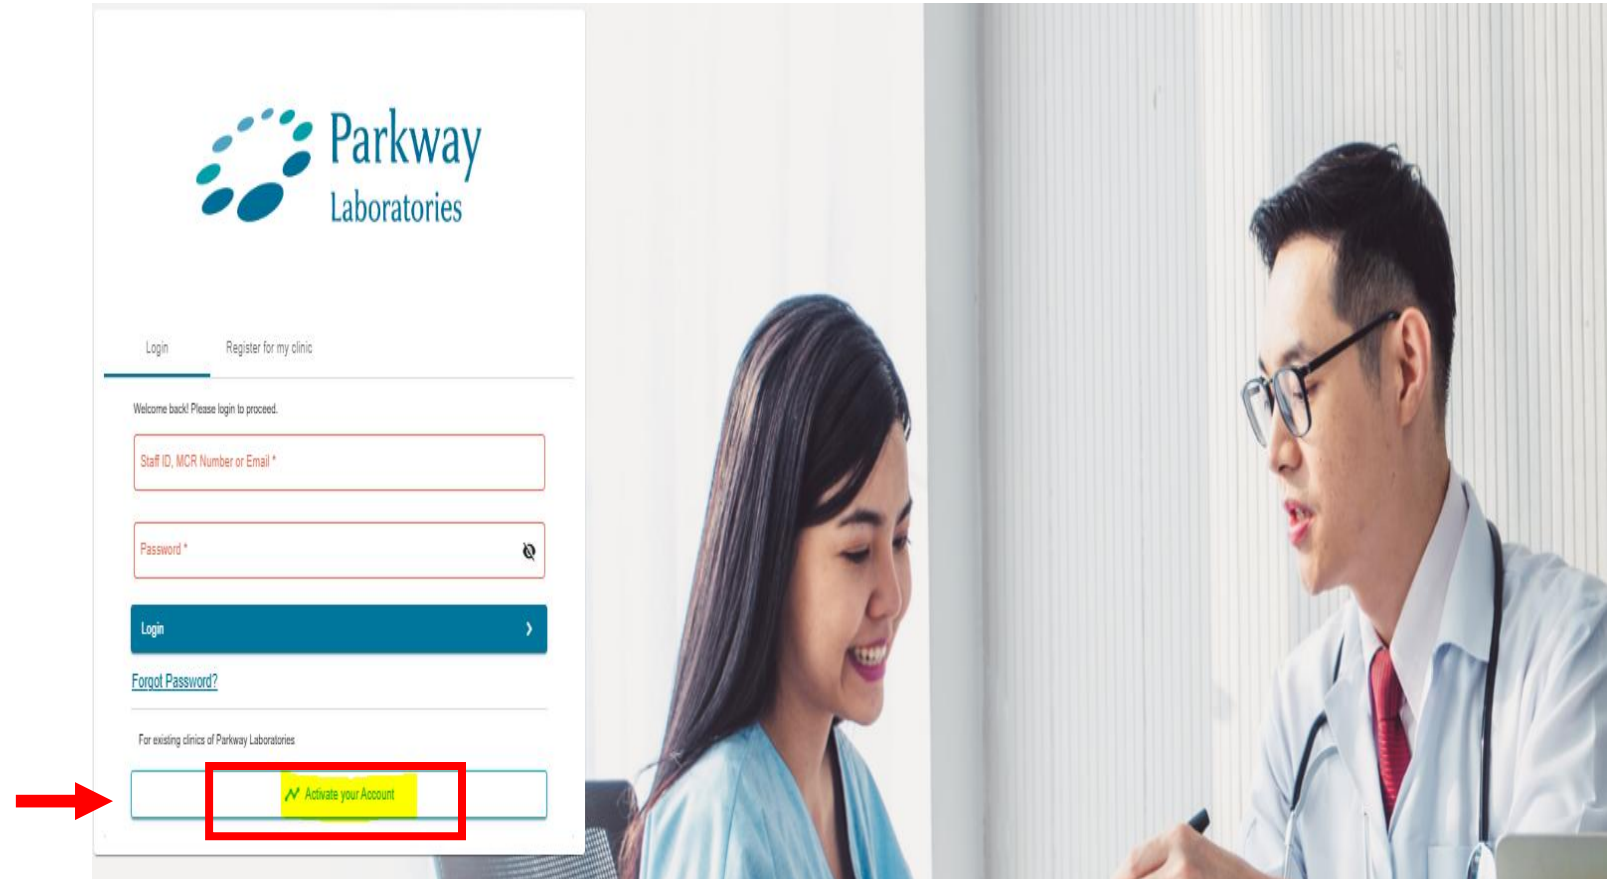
Parkway Laboratories

Login

Register for my clinic

Welcome back! Please login to proceed.

Staff ID, MCR Number or Email *

Password *

Login

Forgot Password?

For existing clinics of Parkway Laboratories

Activate your Account